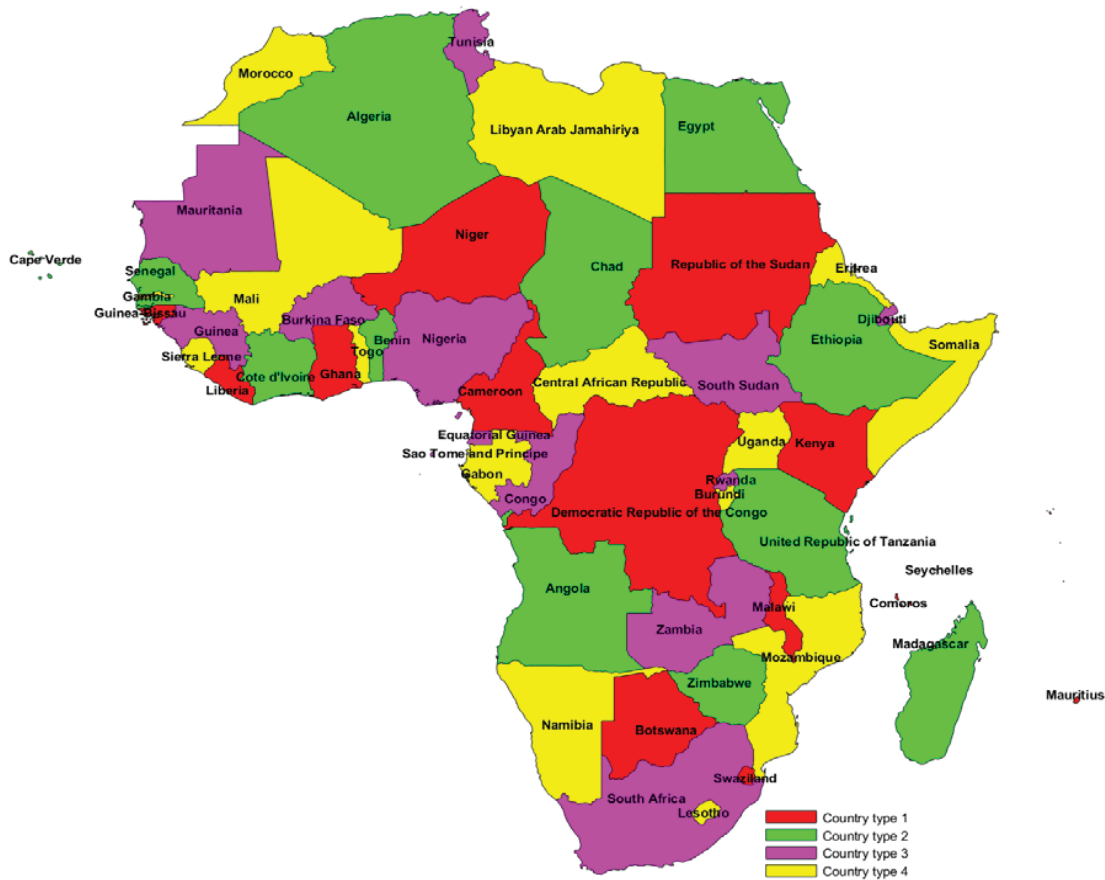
Tunisia
Morocco
Algeria
Libyan Arab Jamahiriya
Egypt
Mauritania
Niger
Chad
Republic of the Sudan
Cape Verde
Senegal
Eritrea
Gambia
Mali
Guinea-Bissau
Burkina Faso
Djibouti
Guinea
Benin
Nigeria
Ethiopia
Somalia
Sierra Leone
Togo
Cote d'Ivoire
Ghana
Liberia
Cameroon
Central African Republic
South Sudan
Equatorial Guinea
Uganda
Kenya
Sao Tome and Principe
Gabon
Rwanda
Burundi
Congo
Democratic Republic of the Congo
United Republic of Tanzania
Seychelles
Angola
Comoros
Malawi
Zambia
Madagascar
Mozambique
Zimbabwe
Mauritius
Namibia
Botswana
Swaziland
South Africa
Lesotho

Country type 1
Country type 2
Country type 3
Country type 4